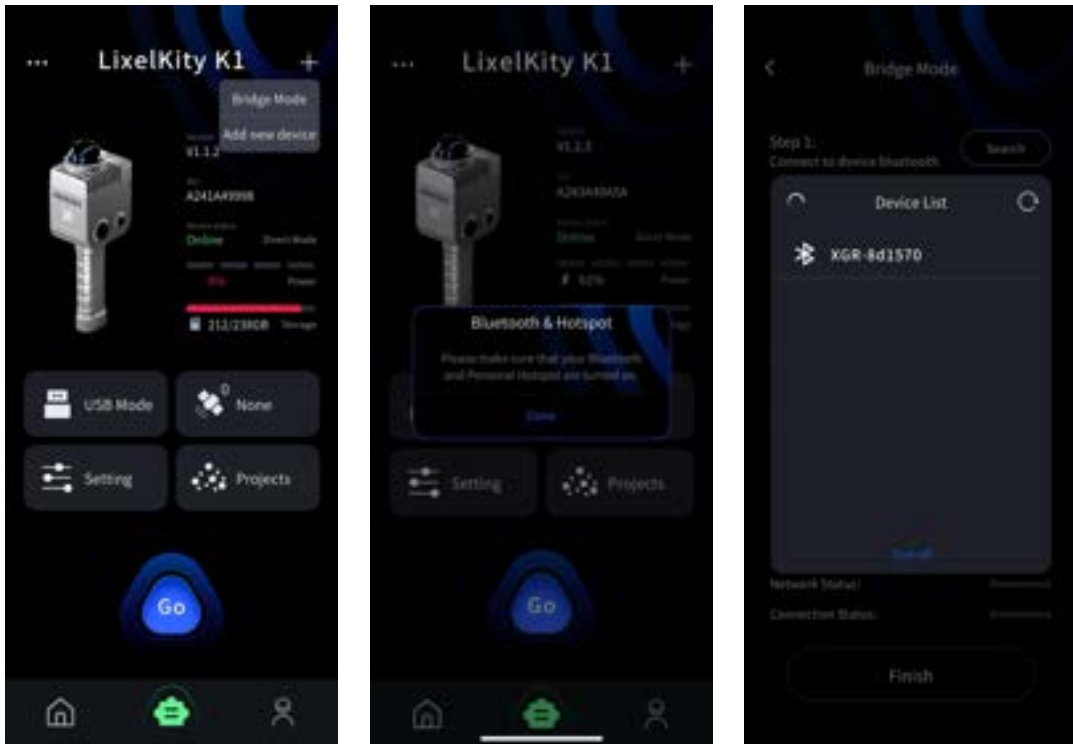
LixelKity K1

Bridge Mode

Add new device

V1.1.2

A241A4998

Online

Direct Mode

0%

Power

212/238GB

Storage

USB Mode

0

None

Setting

Projects

Go

LixelKity K1

V1.1.2

A241A4998

Online

Direct Mode

62%

Power

Bluetooth & Hotspot

Please make sure that your Bluetooth and Personal Hotspot are turned on.

Close

Setting

Projects

Go

Bridge Mode

Step 1:

Connect to device bluetooth

Search

Device List

XGR-8d1570

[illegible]

Network Status:

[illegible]

Connection Status:

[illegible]

Finish